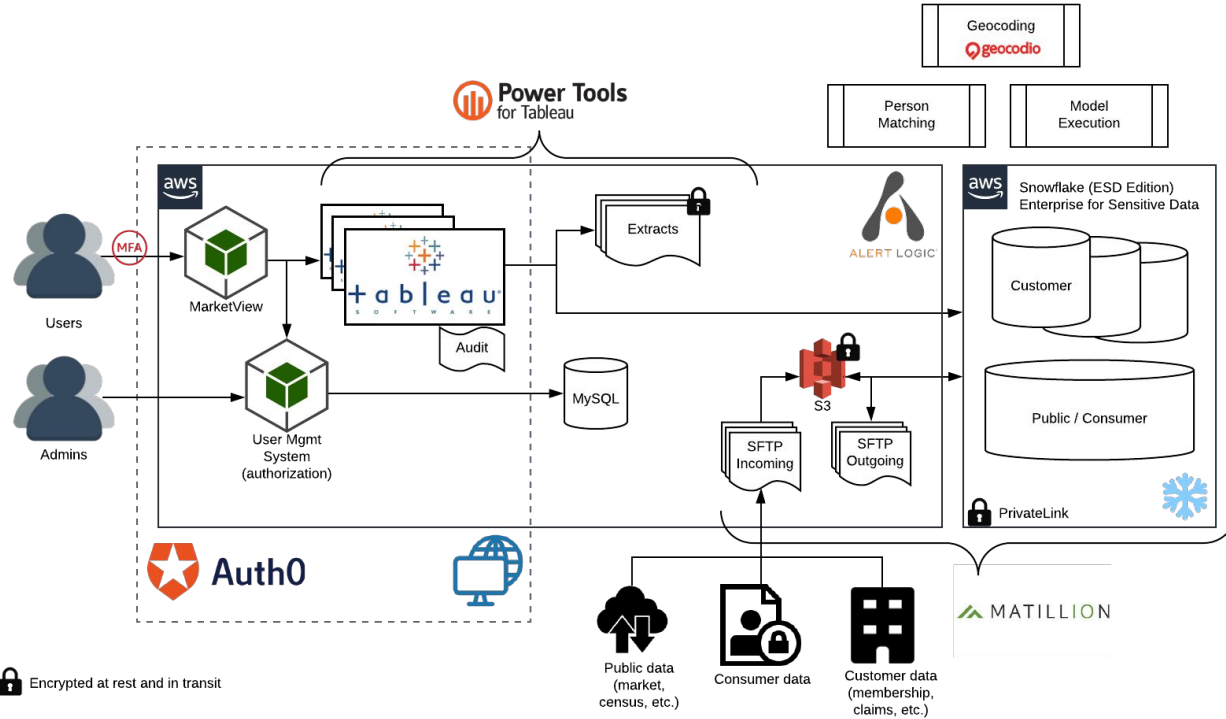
Geocoding
geocodio

Power Tools
for Tableau

Person Matching

Model Execution

aws

aws

Snowflake (ESD Edition)
Enterprise for Sensitive Data

MFA

Users

MarketView

tableau
SOFTWARE

Extracts

ALERT LOGIC

Customer

Audit

Admins

User Mgmt System (authorization)

MySQL

S3

Public / Consumer

SFTP Incoming

SFTP Outgoing

PrivateLink

Auth0

MATILLION

Public data (market, census, etc.)

Consumer data

Customer data (membership, claims, etc.)

Encrypted at rest and in transit